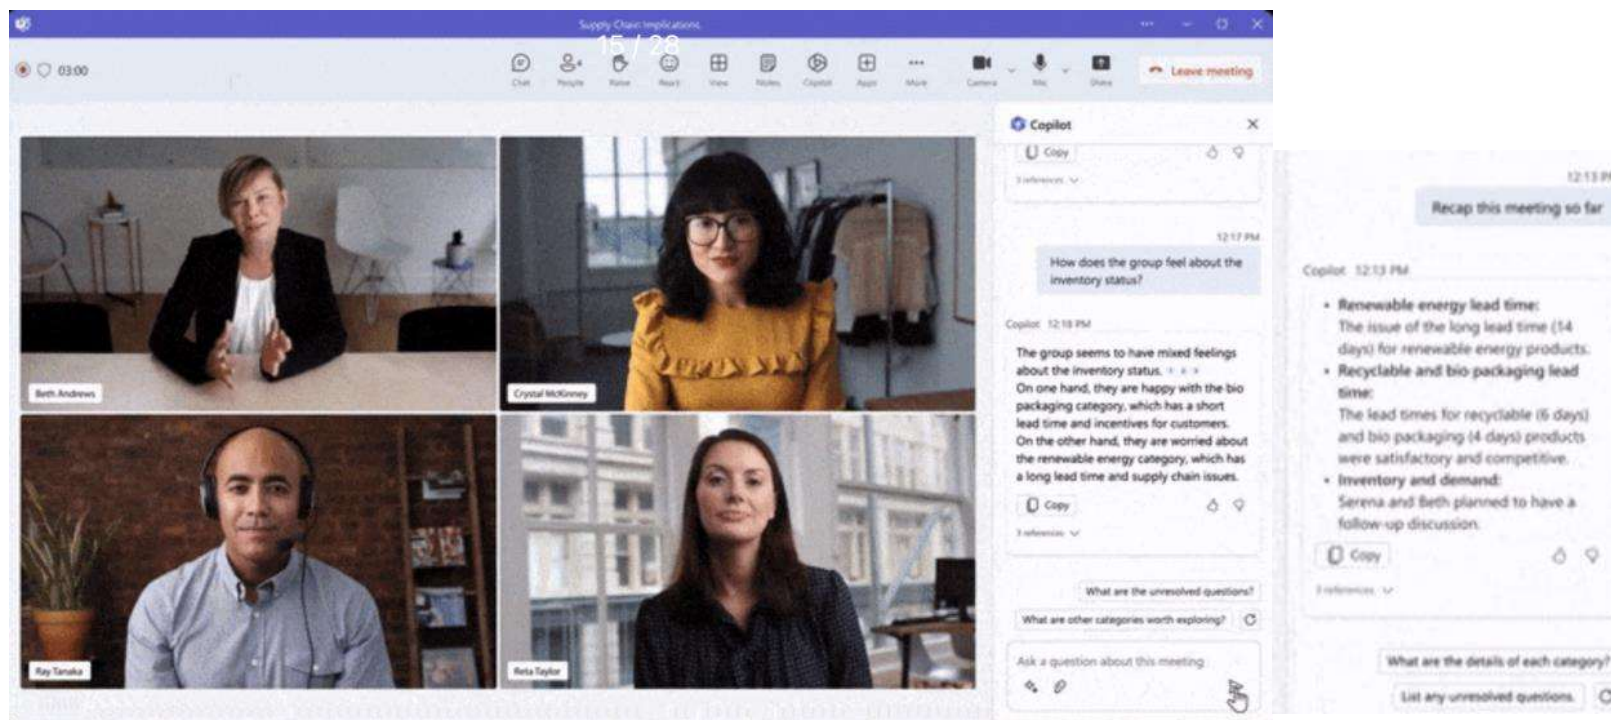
Supply Chain Implications

15 / 28

03:00

Chat People Raise React View Notes Copilot Apps More Camera Mic Share

Leave meeting

Beth Andrews

Crystal McKinney

Ray Tanaka

Reta Taylor

Copilot

Copy

3 references

12:17 PM

How does the group feel about the inventory status?

Copilot 12:18 PM

The group seems to have mixed feelings about the inventory status.

On one hand, they are happy with the bio packaging category, which has a short lead time and incentives for customers.

On the other hand, they are worried about the renewable energy category, which has a long lead time and supply chain issues.

Copy

3 references

What are the unresolved questions?

What are other categories worth exploring?

Ask a question about this meeting

12:13 PM

Recap this meeting so far

Copilot 12:13 PM

• Renewable energy lead time:
The issue of the long lead time (14 days) for renewable energy products.

• Recyclable and bio packaging lead time:
The lead times for recyclable (6 days) and bio packaging (4 days) products were satisfactory and competitive.

• Inventory and demand:
Serena and Beth planned to have a follow-up discussion.

Copy

3 references

What are the details of each category?

List any unresolved questions.